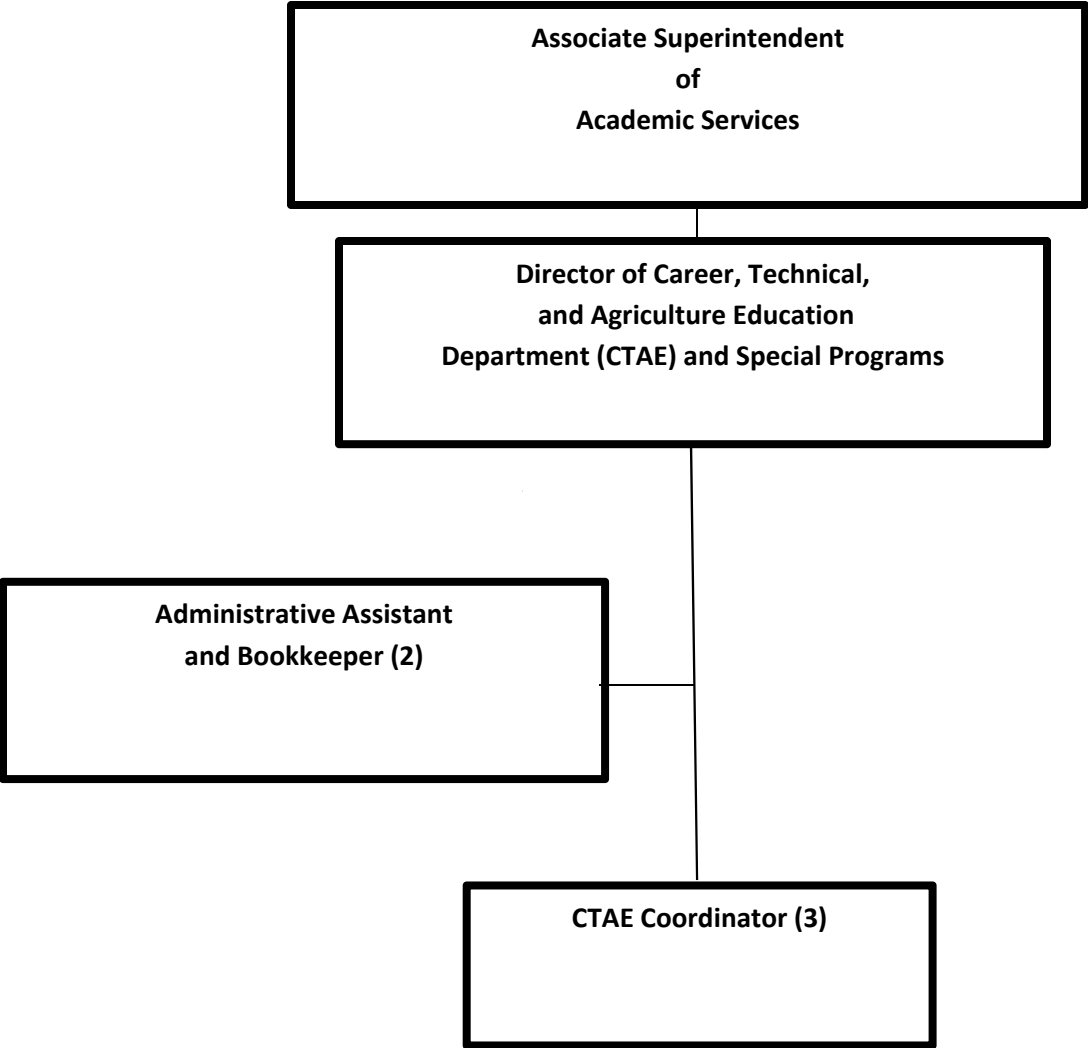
Associate Superintendent
of
Academic Services

Director of Career, Technical,
and Agriculture Education
Department (CTAE) and Special Programs

Administrative Assistant
and Bookkeeper (2)

CTAE Coordinator (3)